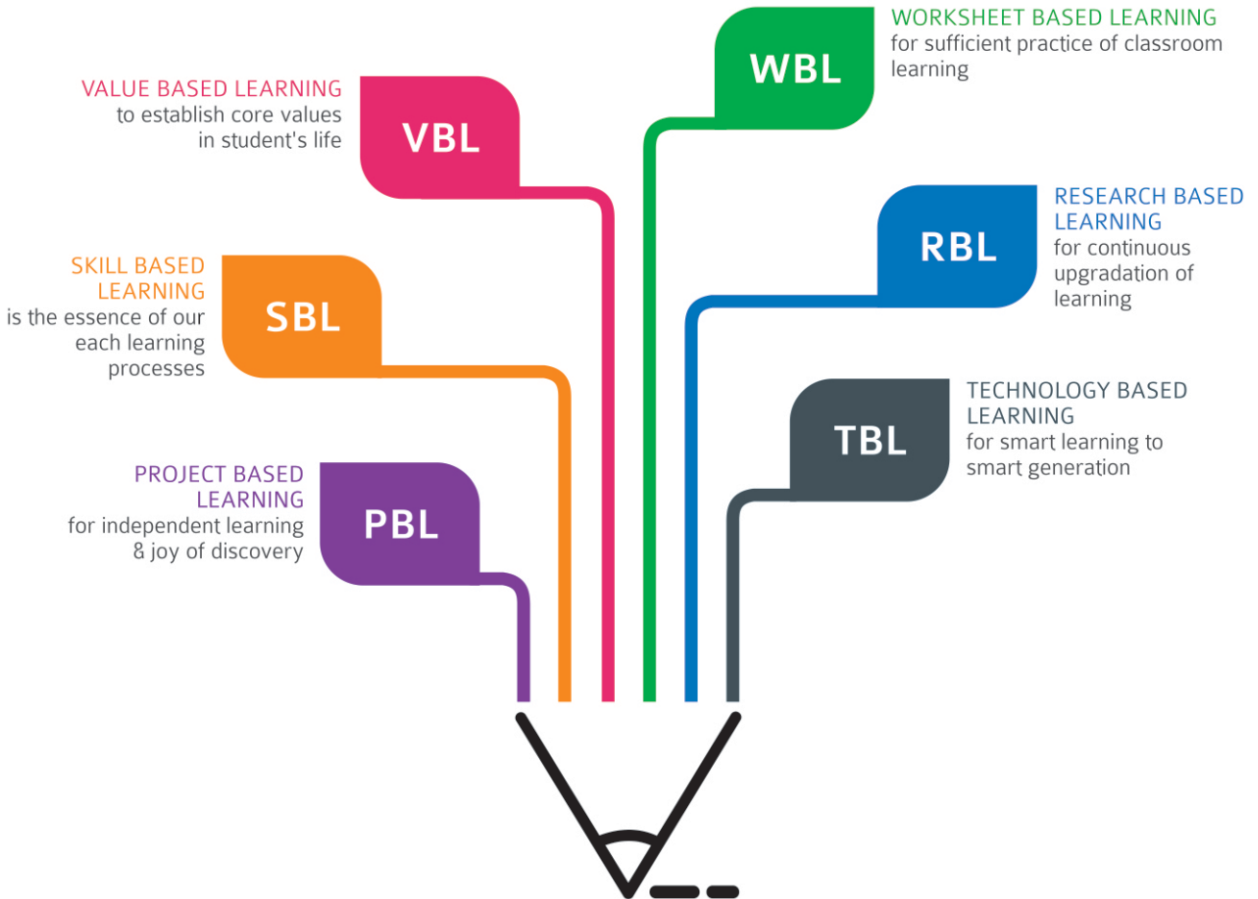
WORKSHEET BASED LEARNING
for sufficient practice of classroom learning

WBL

VALUE BASED LEARNING
to establish core values in student's life

VBL

RESEARCH BASED LEARNING
for continuous upgradation of learning

RBL

SKILL BASED LEARNING
is the essence of our each learning processes

SBL

TECHNOLOGY BASED LEARNING
for smart learning to smart generation

TBL

PROJECT BASED LEARNING
for independent learning & joy of discovery

PBL